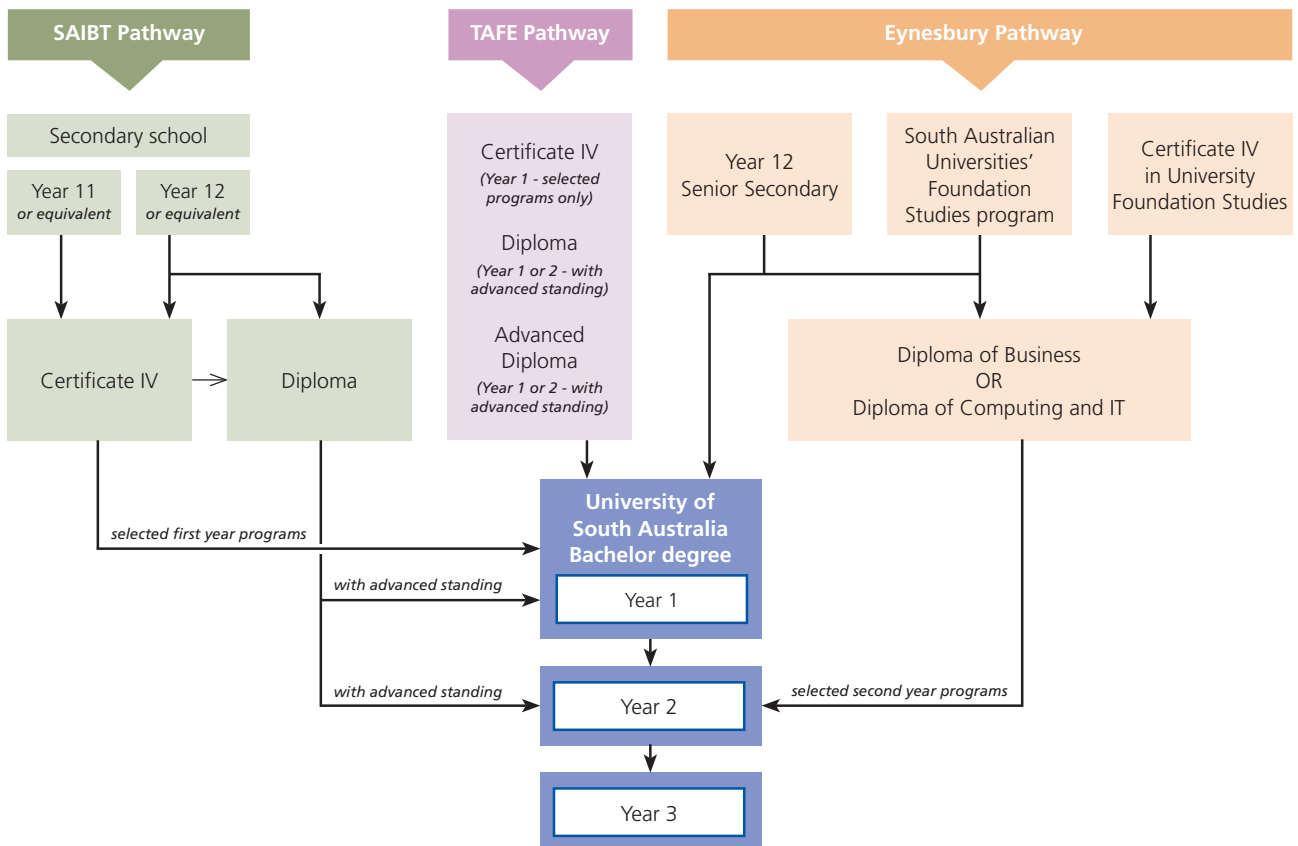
SAIBT Pathway

TAFE Pathway

Eynesbury Pathway

Secondary school

Year 11
or equivalent

Year 12
or equivalent

Certificate IV

Diploma

Certificate IV
(Year 1 - selected programs only)

Diploma
(Year 1 or 2 - with advanced standing)

Advanced Diploma
(Year 1 or 2 - with advanced standing)

Year 12
Senior Secondary

South Australian Universities' Foundation Studies program

Certificate IV in University Foundation Studies

Diploma of Business
OR
Diploma of Computing and IT

selected first year programs

with advanced standing

with advanced standing

selected second year programs

University of South Australia Bachelor degree

Year 1

Year 2

Year 3